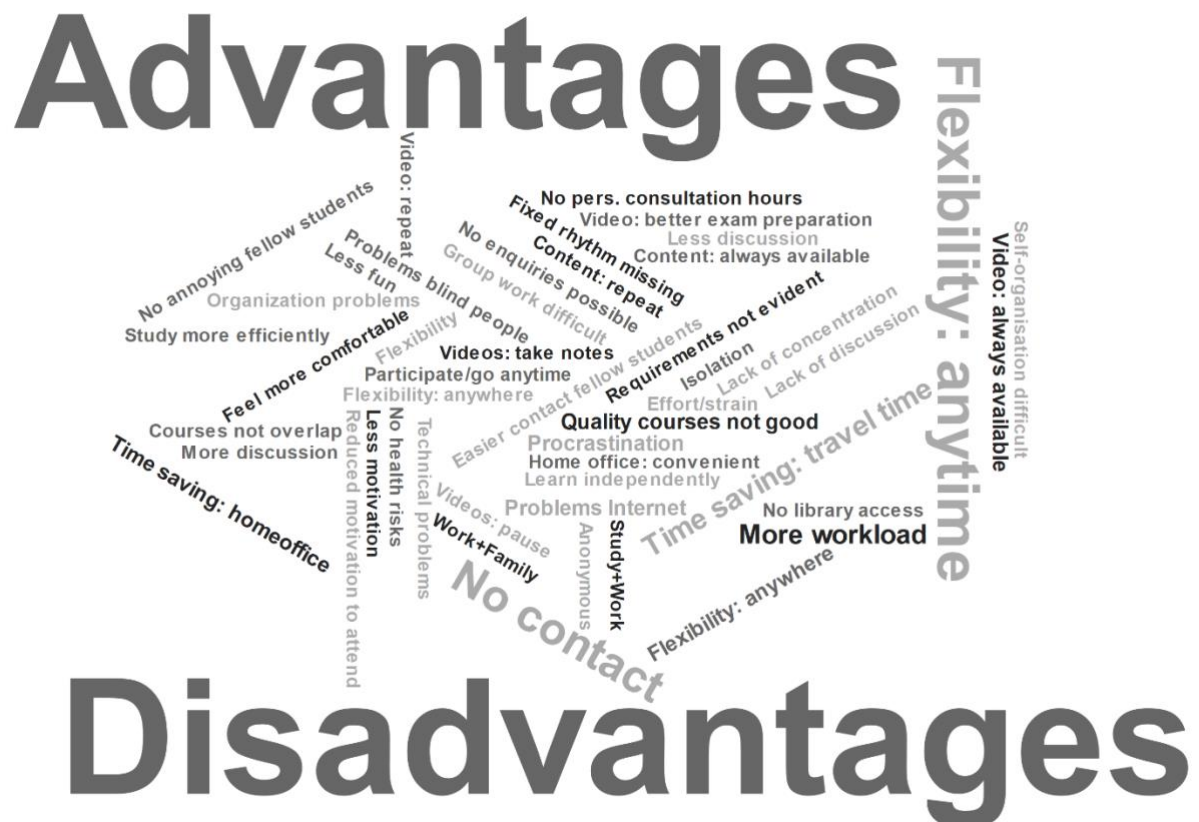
Advantages

Flexibility: anytime
Self-organisation difficult
Video: always available
Video: repeat
No pers. consultation hours
Video: better exam preparation
Less discussion
Content: always available
Fixed rhythm missing
Content: repeat
No enquiries possible
Group work difficult
No annoying fellow students
Problems blind people
Less fun
Organization problems
Study more efficiently
Flexibility
Feel more comfortable
Videos: take notes
Requirements not evident
Isolation
Lack of concentration
Lack of discussion
Participate/go anytime
Flexibility: anywhere
Easier contact fellow students
Effort/strain
Quality courses not good
Courses not overlap
More discussion
Time saving: homeoffice
Reduced motivation to attend
Less motivation
No health risks
Technical problems
Procrastination
Home office: convenient
Learn independently
Time saving: travel time
Videos: pause
Problems Internet
No library access
More workload
Work+Family
Anonymous
Study+Work
No contact
Flexibility: anywhere

Disadvantages